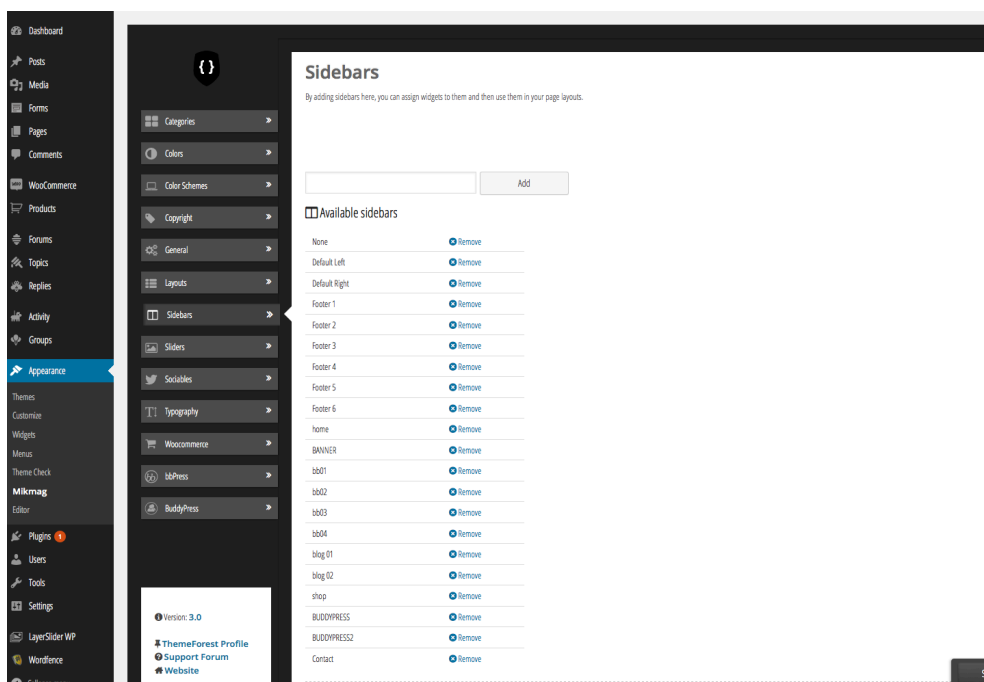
Dashboard
Posts
Media
Forms
Pages
Comments
WooCommerce
Products
Forums
Topics
Replies
Activity
Groups
Appearance
Themes
Customize
Widgets
Menus
Theme Check
Mikmag
Editor
Plugins 1
Users
Tools
Settings
LayerSlider WP
Wordfence

{ }

Categories
Colors
Color Schemes
Copyright
General
Layouts
Sidebars
Sliders
Sociables
Typography
Woocommerce
bbPress
BuddyPress

Version: 3.0
ThemeForest Profile
Support Forum
Website

Sidebars

By adding sidebars here, you can assign widgets to them and then use them in your page layouts.

Add

Available sidebars

| | |
|---|---|
| None | Remove |
| Default Left | Remove |
| Default Right | Remove |
| Footer 1 | Remove |
| Footer 2 | Remove |
| Footer 3 | Remove |
| Footer 4 | Remove |
| Footer 5 | Remove |
| Footer 6 | Remove |
| home | Remove |
| BANNER | Remove |
| bb01 | Remove |
| bb02 | Remove |
| bb03 | Remove |
| bb04 | Remove |
| blog 01 | Remove |
| blog 02 | Remove |
| shop | Remove |
| BUDDYPRESS | Remove |
| BUDDYPRESS2 | Remove |
| Contact | Remove |